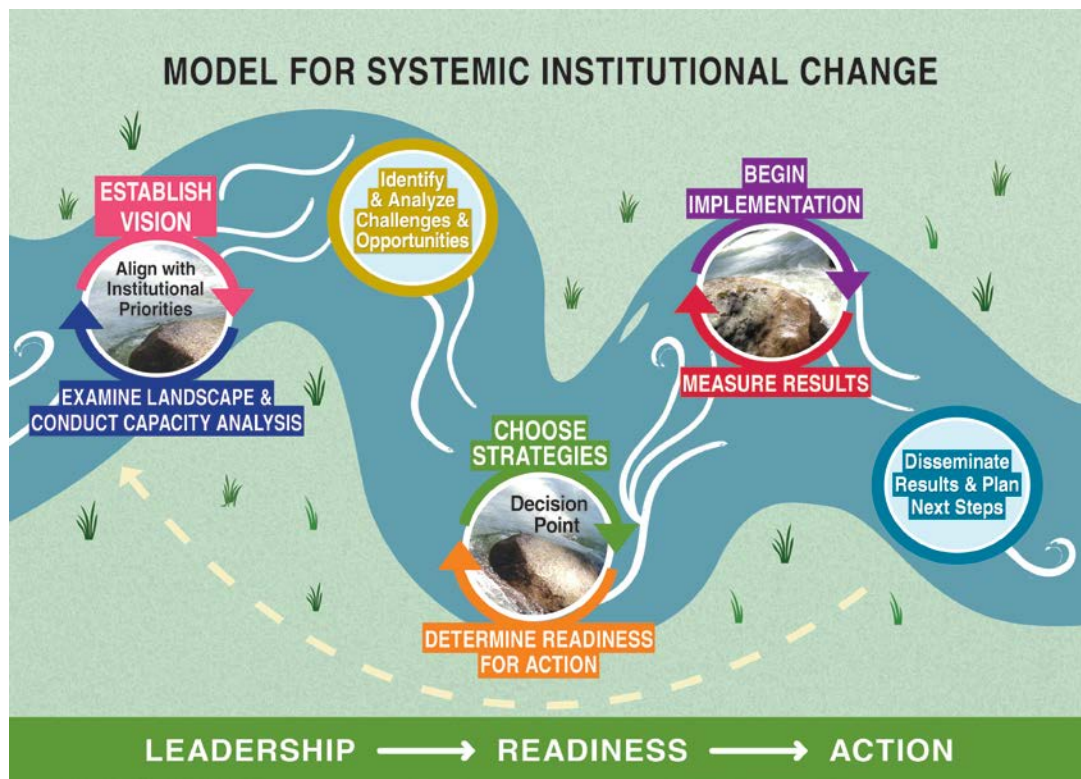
MODEL FOR SYSTEMIC INSTITUTIONAL CHANGE

ESTABLISH VISION

Align with Institutional Priorities

EXAMINE LANDSCAPE & CONDUCT CAPACITY ANALYSIS

Identify & Analyze Challenges & Opportunities

CHOOSE STRATEGIES

Decision Point

DETERMINE READINESS FOR ACTION

BEGIN IMPLEMENTATION

MEASURE RESULTS

Disseminate Results & Plan Next Steps

LEADERSHIP → READINESS → ACTION